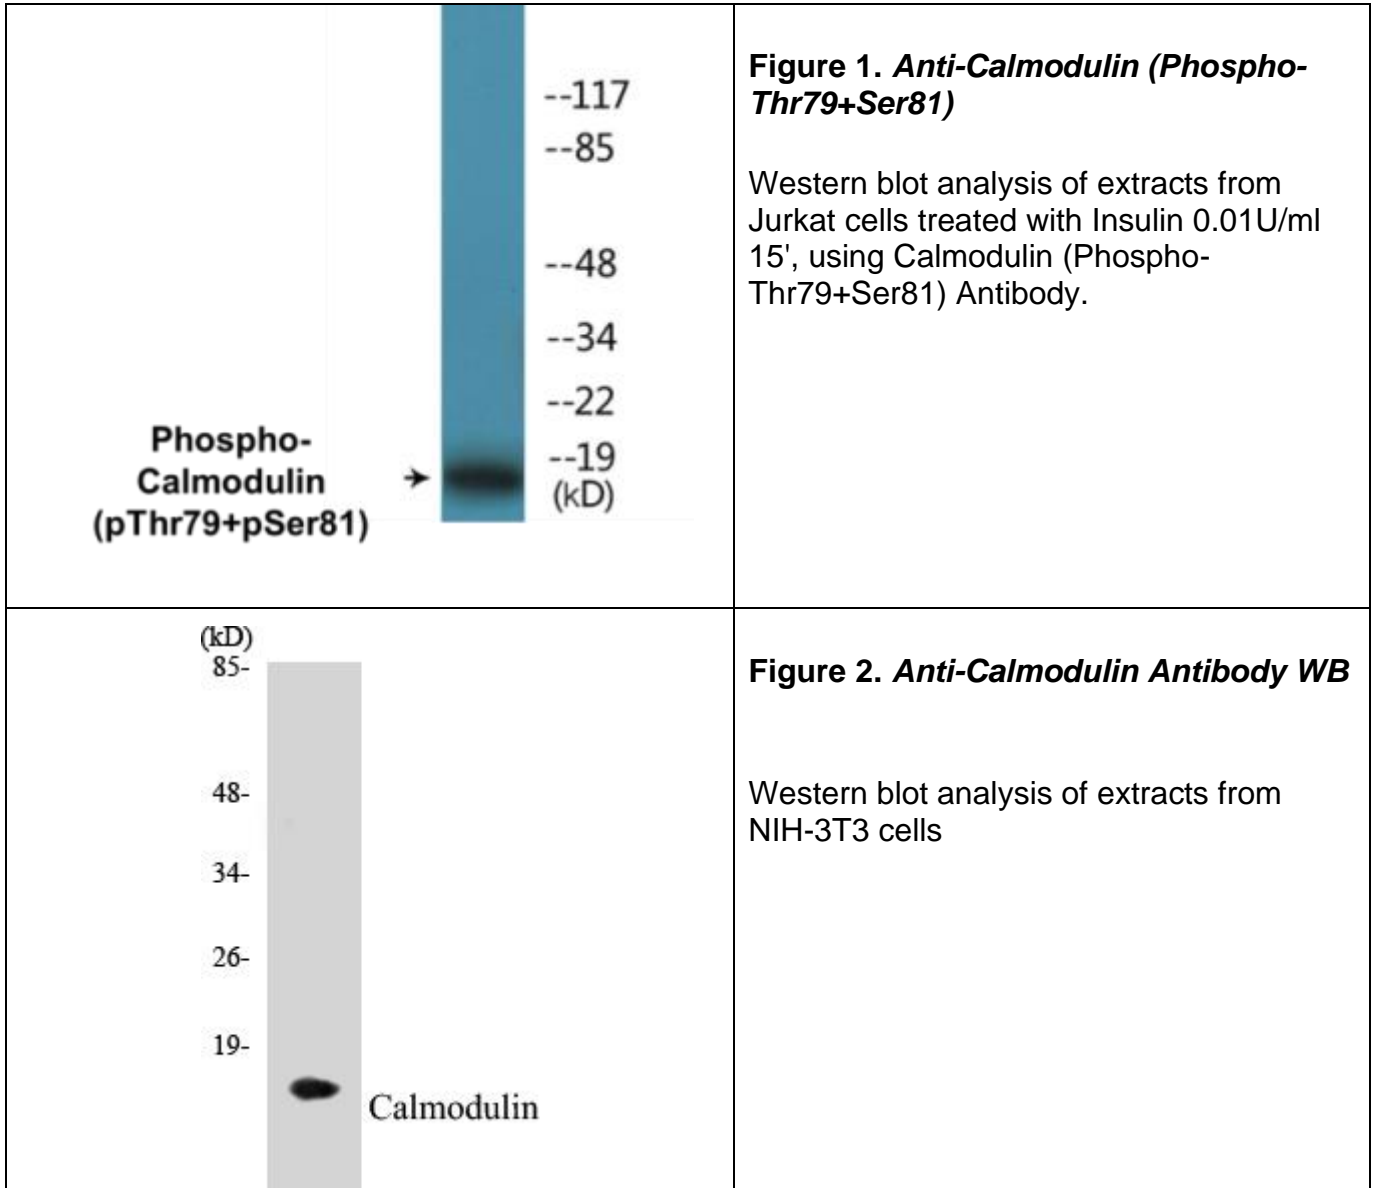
--117
--85
--48
--34
--22
Phospho-Calmodulin (pThr79+pSer81)
--19
(kD)

**Figure 1.** *Anti-Calmodulin (Phospho-Thr79+Ser81)*

Western blot analysis of extracts from Jurkat cells treated with Insulin 0.01U/ml 15', using Calmodulin (Phospho-Thr79+Ser81) Antibody.

(kD)
85-
48-
34-
26-
19-
Calmodulin

**Figure 2.** *Anti-Calmodulin Antibody WB*

Western blot analysis of extracts from NIH-3T3 cells